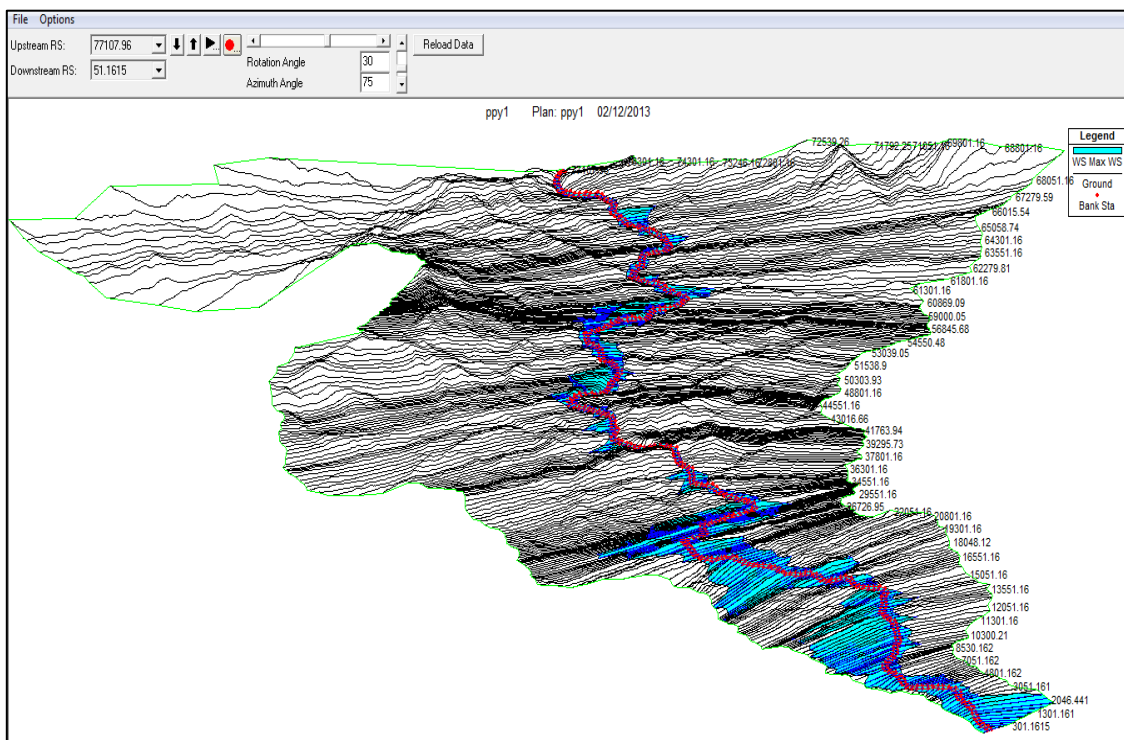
File Options

Upstream RS: 77107.96
Downstream RS: 51.1615
Rotation Angle 30
Azimuth Angle 75
Reload Data

ppy1 Plan: ppy1 02/12/2013

Legend
WS Max WS
Ground
Bank Sta

72539.26
74792.2571051.16
69901.16
68801.16
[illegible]301.16
74201.16
75248.16
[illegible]801.16
68051.16
67279.59
66015.54
65058.74
64301.16
63551.16
62279.81
61801.16
61301.16
60869.09
59000.05
56845.68
54550.48
53039.05
51538.9
50303.93
48801.16
44551.16
43016.66
41763.94
39295.73
37801.16
36301.16
34551.16
29551.16
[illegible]726.95
22054.16
20801.16
19301.16
18048.12
16551.16
15051.16
13551.16
12051.16
11301.16
10300.21
8530.162
7051.162
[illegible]801.162
3051.161
2046.441
1301.161
301.1615